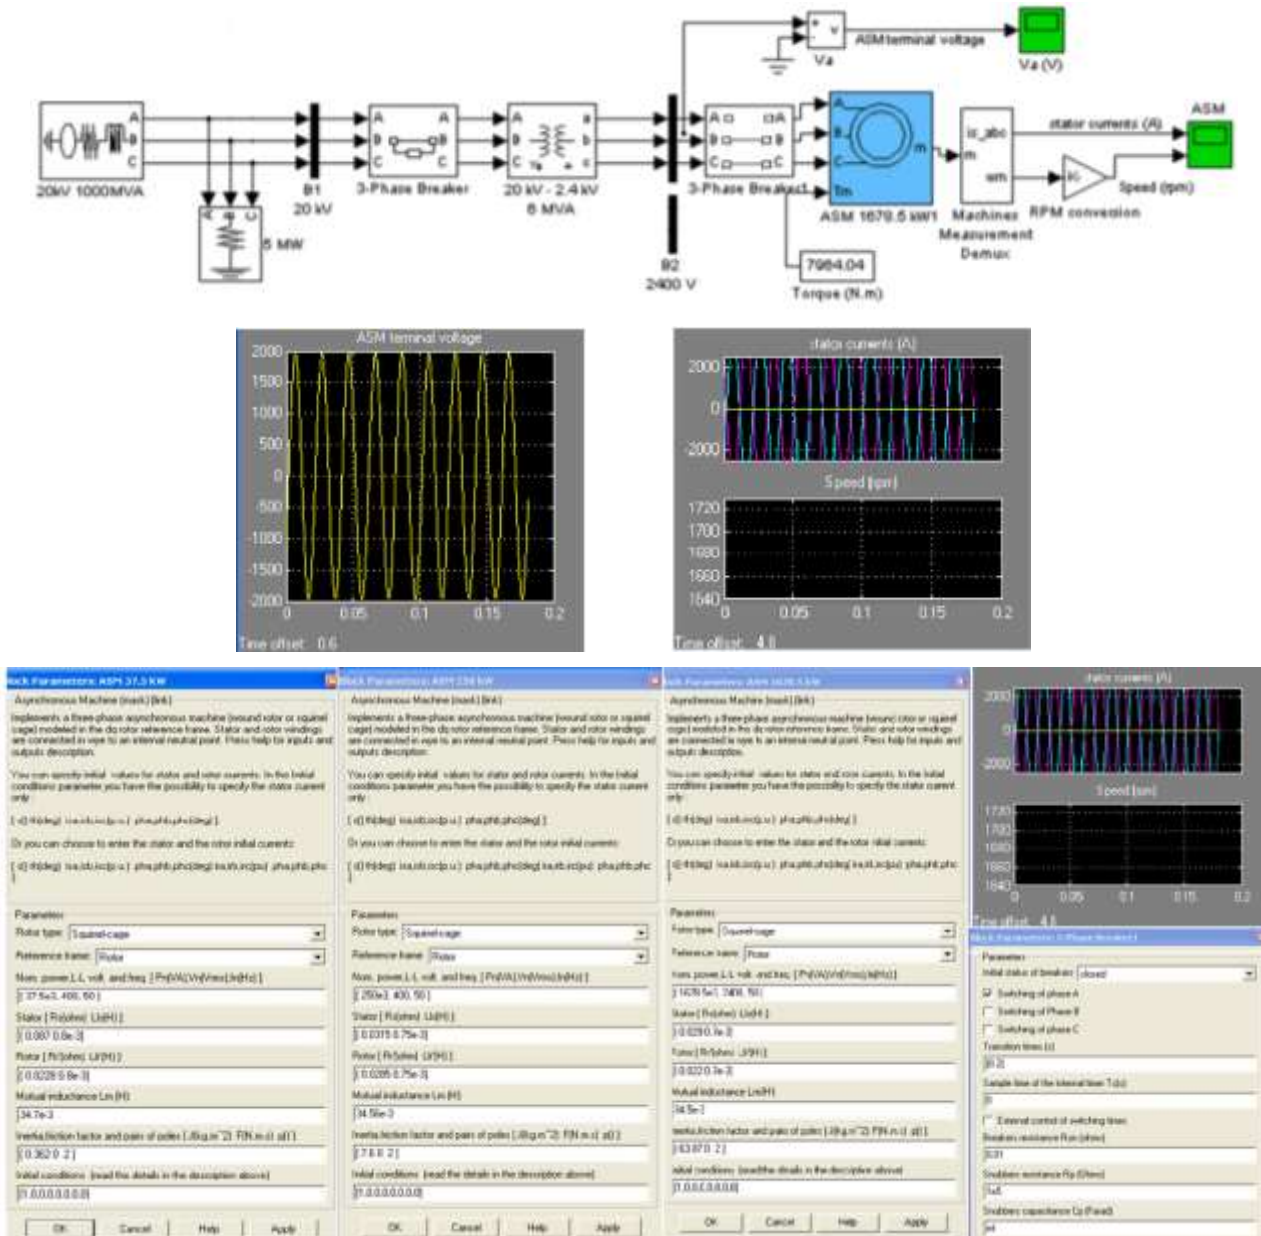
ASM terminal voltage

Va

Va (V)

20kV 1000MVA

5 MW

B1
20 kV

3-Phase Breaker

20 kV - 2.4 kV
6 MVA

B2
2400 V

3-Phase Breaker1

ASM 1679.5 kW1

Tm

m

is_abc

wm

Machines Measurement Demux

stator currents (A)

ASM

RPM conversion

Speed (rpm)

7964.04

Torque (N.m)

ASM terminal voltage

2000
1500
1000
500
0
-500
-1000
-1500
-2000
0 0.05 0.1 0.15 0.2

Time offset: 0.6

stator currents (A)

2000
0
-2000

Speed (rpm)

1720
1700
1680
1660
1640
0 0.05 0.1 0.15 0.2

Time offset: 4.8

Block Parameters: ASM 37.5 kW

Asynchronous Machine (mask) (link)

Implements a three-phase asynchronous machine (wound rotor or squirrel cage) modeled in the dq rotor reference frame. Stator and rotor windings are connected in wye to an internal neutral point. Press help for inputs and outputs description.

You can specify initial values for stator and rotor currents. In the initial conditions parameter you have the possibility to specify the stator current only:

[ s() th(deg) isa,isb,isc(pu) pha,phb,phc(deg) ]

Or you can choose to enter the stator and the rotor initial currents:

[ s() th(deg) isa,isb,isc(pu) pha,phb,phc(deg) ira,irb,irc(pu) pha,phb,phc

Parameters

Rotor type: Squirrel-cage

Reference frame: Rotor

Nom. power,L-L volt. and freq. [ Pn(VA),Vn(Vrms),fn(Hz) ]:

[ 37.5e3, 400, 50 ]

Stator [ Rs(ohm) Lls(H) ]:

[ 0.087 0.8e-3 ]

Rotor [ Rr'(ohm) Llr'(H) ]:

[ 0.0228 0.8e-3 ]

Mutual inductance Lm (H):

34.7e-3

Inertia,friction factor and pairs of poles [ J(kg.m^2) F(N.m.s) p() ]:

[ 0.362 0 2 ]

Initial conditions: (read the details in the description above)

[ 1,0,0,0,0,0,0,0 ]

OK Cancel Help Apply

Block Parameters: ASM 250 kW

Asynchronous Machine (mask) (link)

Implements a three-phase asynchronous machine (wound rotor or squirrel cage) modeled in the dq rotor reference frame. Stator and rotor windings are connected in wye to an internal neutral point. Press help for inputs and outputs description.

You can specify initial values for stator and rotor currents. In the initial conditions parameter you have the possibility to specify the stator current only:

[ s() th(deg) isa,isb,isc(pu) pha,phb,phc(deg) ]

Or you can choose to enter the stator and the rotor initial currents:

[ s() th(deg) isa,isb,isc(pu) pha,phb,phc(deg) ira,irb,irc(pu) pha,phb,phc

Parameters

Rotor type: Squirrel-cage

Reference frame: Rotor

Nom. power,L-L volt. and freq. [ Pn(VA),Vn(Vrms),fn(Hz) ]:

[ 250e3, 400, 50 ]

Stator [ Rs(ohm) Lls(H) ]:

[ 0.0315 0.75e-3 ]

Rotor [ Rr'(ohm) Llr'(H) ]:

[ 0.0285 0.75e-3 ]

Mutual inductance Lm (H):

34.56e-3

Inertia,friction factor and pairs of poles [ J(kg.m^2) F(N.m.s) p() ]:

[ 7.6 0 2 ]

Initial conditions: (read the details in the description above)

[ 1,0,0,0,0,0,0,0 ]

OK Cancel Help Apply

Block Parameters: ASM 1679.5 kW

Asynchronous Machine (mask) (link)

Implements a three-phase asynchronous machine (wound rotor or squirrel cage) modeled in the dq rotor reference frame. Stator and rotor windings are connected in wye to an internal neutral point. Press help for inputs and outputs description.

You can specify initial values for stator and rotor currents. In the initial conditions parameter you have the possibility to specify the stator current only:

[ s() th(deg) isa,isb,isc(pu) pha,phb,phc(deg) ]

Or you can choose to enter the stator and the rotor initial currents:

[ s() th(deg) isa,isb,isc(pu) pha,phb,phc(deg) ira,irb,irc(pu) pha,phb,phc

Parameters

Rotor type: Squirrel-cage

Reference frame: Rotor

Nom. power,L-L volt. and freq. [ Pn(VA),Vn(Vrms),fn(Hz) ]:

[ 1679.5e3, 2400, 50 ]

Stator [ Rs(ohm) Lls(H) ]:

[ 0.029 0.7e-3 ]

Rotor [ Rr'(ohm) Llr'(H) ]:

[ 0.022 0.7e-3 ]

Mutual inductance Lm (H):

34.5e-3

Inertia,friction factor and pairs of poles [ J(kg.m^2) F(N.m.s) p() ]:

[ 63.87 0 2 ]

Initial conditions: (read the details in the description above)

[ 1,0,0,0,0,0,0,0 ]

OK Cancel Help Apply

stator currents (A)

2000
0
-2000

Speed (rpm)

1720
1700
1680
1660
1640
0 0.05 0.1 0.15 0.2

Time offset: 4.8

Block Parameters: 3-Phase Breaker1

Parameters

Initial status of breakers: closed

Switching of phase A

Switching of phase B

Switching of phase C

Transition times (s):

[0.2]

Sample time of the internal timer Ts(s):

0

External control of switching times

Breakers resistance Ron (ohms):

0.01

Snubbers resistance Rp (Ohms):

1e6

Snubbers capacitance Cp (Farad):

inf